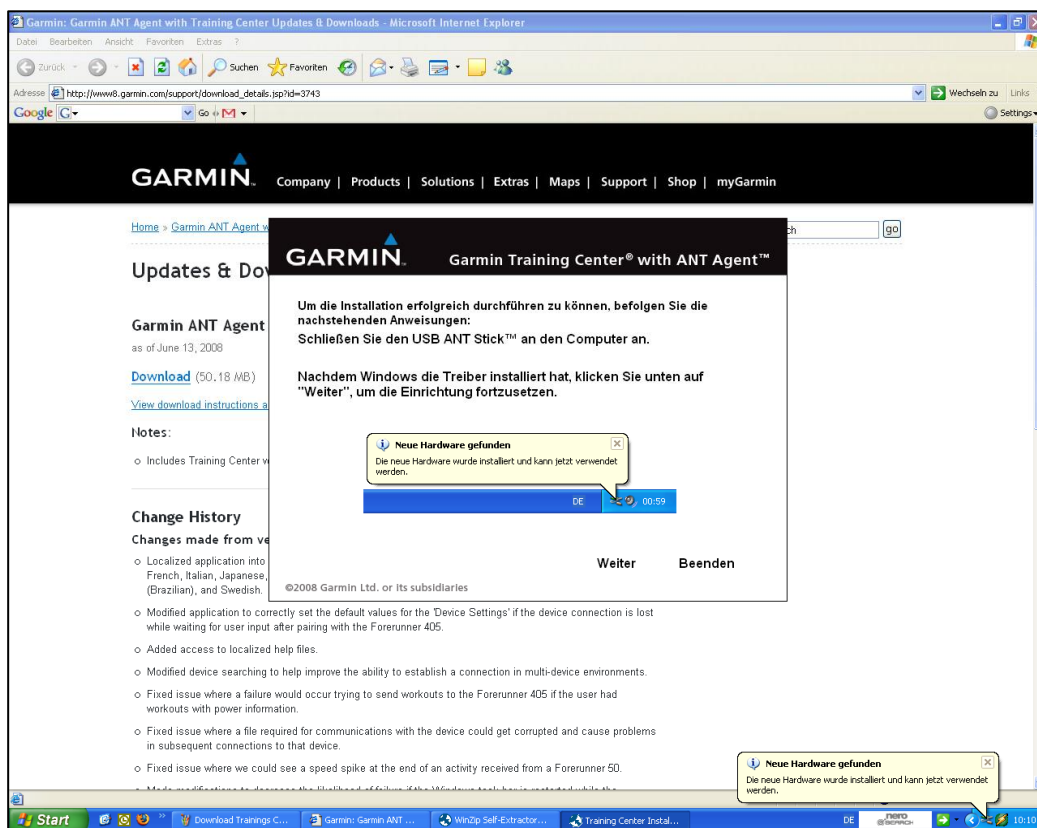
Garmin: Garmin ANT Agent with Training Center Updates & Downloads - Microsoft Internet Explorer

Datei Bearbeiten Ansicht Favoriten Extras ?

Zurück Suchen Favoriten

Adresse http://www8.garmin.com/support/download_details.jsp?id=3743

Wechseln zu Links

Google G- Go Settings

GARMIN. Company | Products | Solutions | Extras | Maps | Support | Shop | myGarmin

Home » Garmin ANT Agent w

ch go

Updates & Dow

Garmin ANT Agent

as of June 13, 2008

Download (50.18 MB)

View download instructions a

Notes:

○ Includes Training Center v

Change History

Changes made from ve

○ Localized application into French, Italian, Japanese, (Brazilian), and Swedish.

○ Modified application to correctly set the default values for the 'Device Settings' if the device connection is lost while waiting for user input after pairing with the Forerunner 405.

○ Added access to localized help files.

○ Modified device searching to help improve the ability to establish a connection in multi-device environments.

○ Fixed issue where a failure would occur trying to send workouts to the Forerunner 405 if the user had workouts with power information.

○ Fixed issue where a file required for communications with the device could get corrupted and cause problems in subsequent connections to that device.

○ Fixed issue where we could see a speed spike at the end of an activity received from a Forerunner 50.

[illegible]

GARMIN. Garmin Training Center® with ANT Agent™

Um die Installation erfolgreich durchführen zu können, befolgen Sie die nachstehenden Anweisungen:

Schließen Sie den USB ANT Stick™ an den Computer an.

Nachdem Windows die Treiber installiert hat, klicken Sie unten auf "Weiter", um die Einrichtung fortzusetzen.

Neue Hardware gefunden

Die neue Hardware wurde installiert und kann jetzt verwendet werden.

DE 00:59

Weiter Beenden

©2008 Garmin Ltd. or its subsidiaries

Neue Hardware gefunden

Die neue Hardware wurde installiert und kann jetzt verwendet werden.

Start Download Trainings C... Garmin: Garmin ANT ... WinZip Self-Extractor... Training Center Instal... DE nero SEARCH 10:10